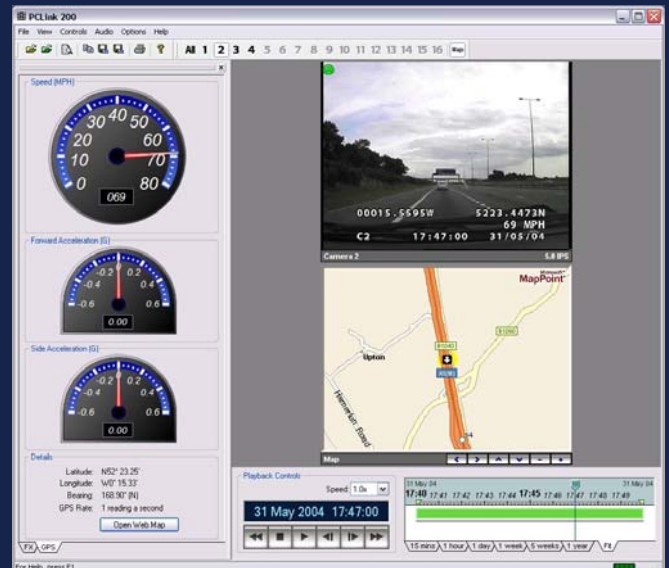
PCLink 200

File View Controls Audio Options Help

All 1 2 3 4 5 6 7 8 9 10 11 12 13 14 15 16 Map

Speed (MPH)

0 10 20 30 40 50 60 70 80

069

Forward Acceleration (G)

-0.6 -0.4 -0.2 0 0.2 0.4 0.6

0.00

Side Acceleration (G)

-0.6 -0.4 -0.2 0 0.2 0.4 0.6

0.00

Details

Latitude: N52° 23.25'
Longitude: W0° 15.33'
Bearing: 168.90° (N)
GPS Rate: 1 reading a second

Open Web Map

FX GPS

00015.5595W 5223.4473N
69 MPH
C2 17:47:00 31/05/04

Camera 2 5.8 IPS

MapPoint

Upton

Map

Playback Controls

Speed: 1.0x

31 May 2004 17:47:00

31 May 04 31 May 04

17:40 17:41 17:42 17:43 17:44 17:45 17:46 17:47 17:48 17:49

15 mins 1 hour 1 day 1 week 5 weeks 1 year Fit

For Help, press F1